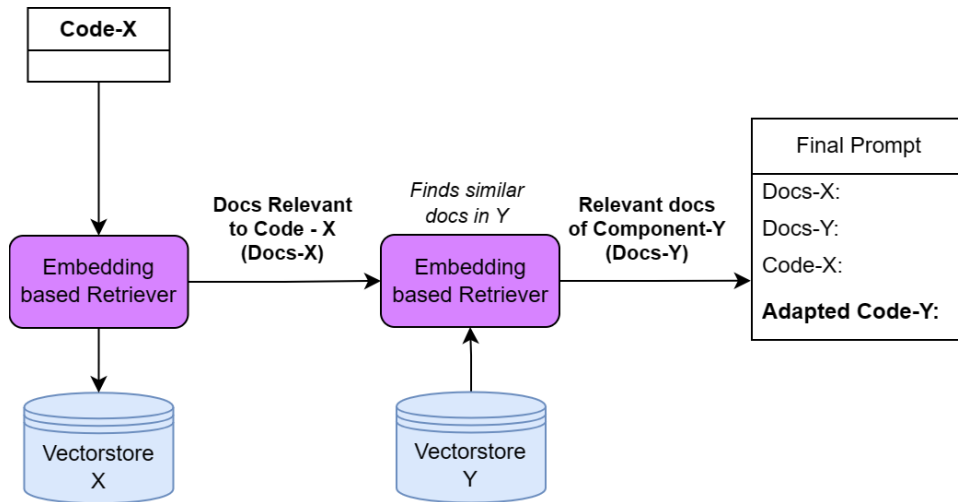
Code-X

Embedding based Retriever

Vectorstore X

Docs Relevant to Code - X (Docs-X)

Finds similar docs in Y

Embedding based Retriever

Vectorstore Y

Relevant docs of Component-Y (Docs-Y)

Final Prompt

Docs-X:

Docs-Y:

Code-X:

Adapted Code-Y: